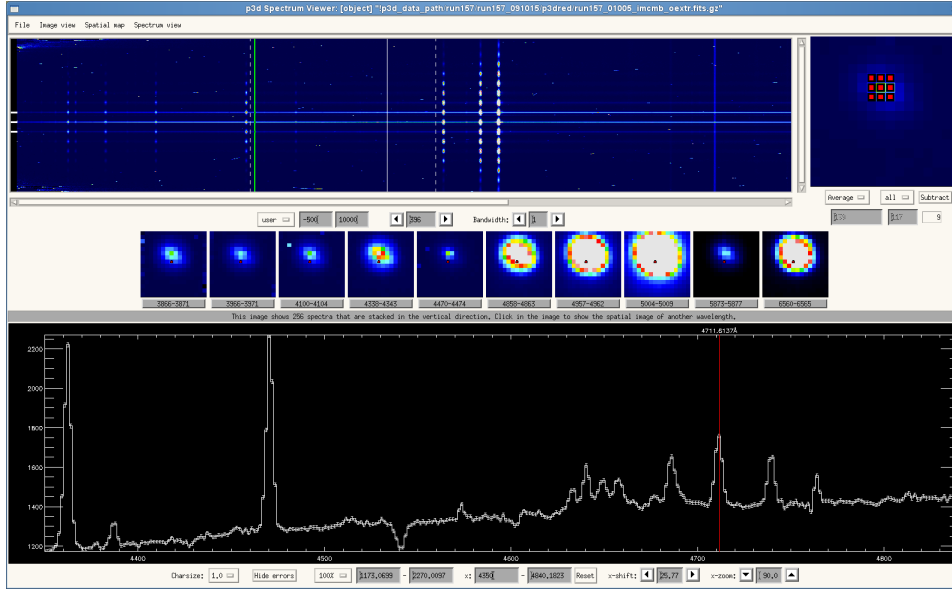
p3d Spectrum Viewer: [object] "!p3d_data_path/run157/run157_091015/p3dred/run157_01005_imcmb_oextr.fits.gz"

File Image view Spatial map Spectrum view

user -500 10000 296 Bandwidth: 1

Average all Subtract

133 117 9

3866-3871 3966-3971 4100-4104 4338-4343 4470-4474 4858-4863 4957-4962 5004-5009 5873-5877 6560-6565

This image shows 296 spectra that are stacked in the vertical direction. Click in the image to show the spatial image of another wavelength.

4711.6137Å

2200

2000

1800

1600

1400

1200

4400 4500 4600 4700 4800

Charsize: 1.0 Hide errors 100% 1173.0699 - 2270.0097 x: 4350 - 4840.1823 Reset x-shift: 25.77 x-zoom: 90.0